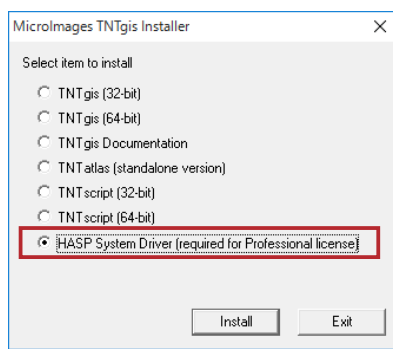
MicroImages TNTgis Installer
×

Select item to install

TNTgis (32-bit)
TNTgis (64-bit)
TNTgis Documentation
TNTatlas (standalone version)
TNTscript (32-bit)
TNTscript (64-bit)
HASP System Driver (required for Professional license)

Install
Exit